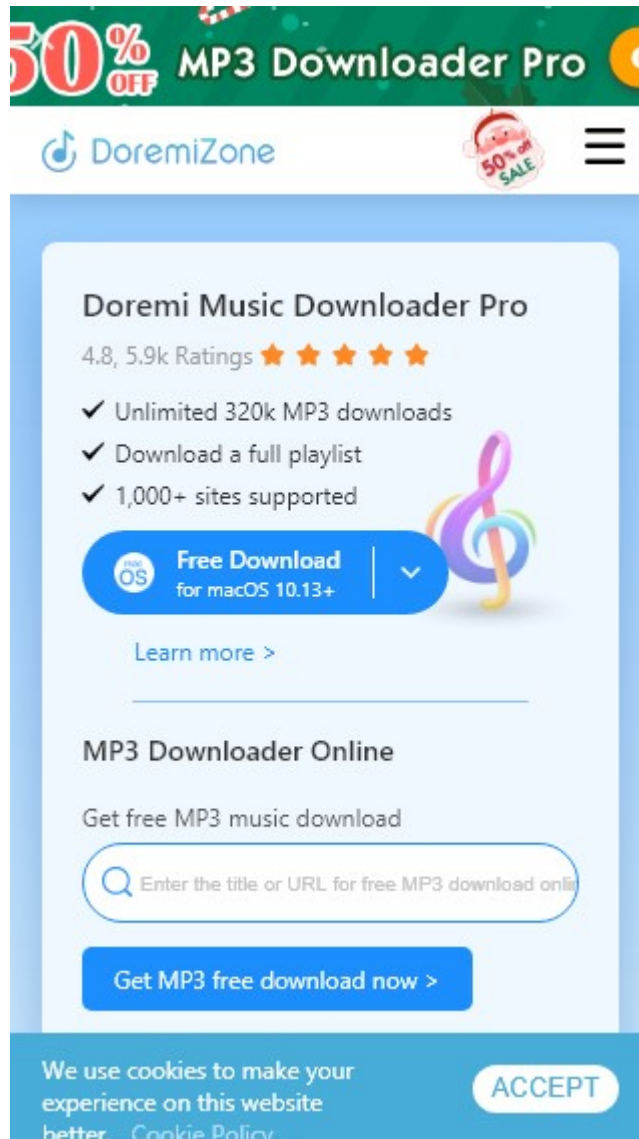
50% OFF MP3 Downloader Pro

DoremiZone

50% off SALE

Doremi Music Downloader Pro

4.8, 5.9k Ratings ★★★★★

✔ Unlimited 320k MP3 downloads
✔ Download a full playlist
✔ 1,000+ sites supported

mac OS Free Download for macOS 10.13+

Learn more >

MP3 Downloader Online

Get free MP3 music download

Enter the title or URL for free MP3 download onli

Get MP3 free download now >

We use cookies to make your experience on this website better. Cookie Policy

ACCEPT